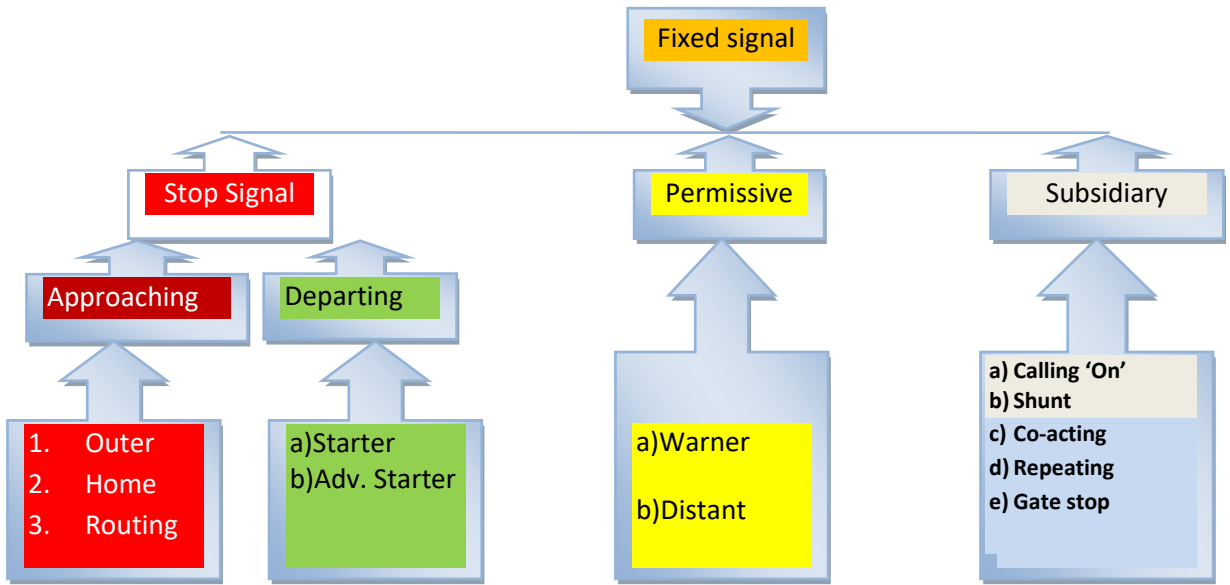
Fixed signal

Stop Signal

Permissive

Subsidiary

Approaching

Departing

1. Outer
2. Home
3. Routing

a)Starter
b)Adv. Starter

a)Warner

b)Distant

a) Calling 'On'
b) Shunt
c) Co-acting
d) Repeating
e) Gate stop